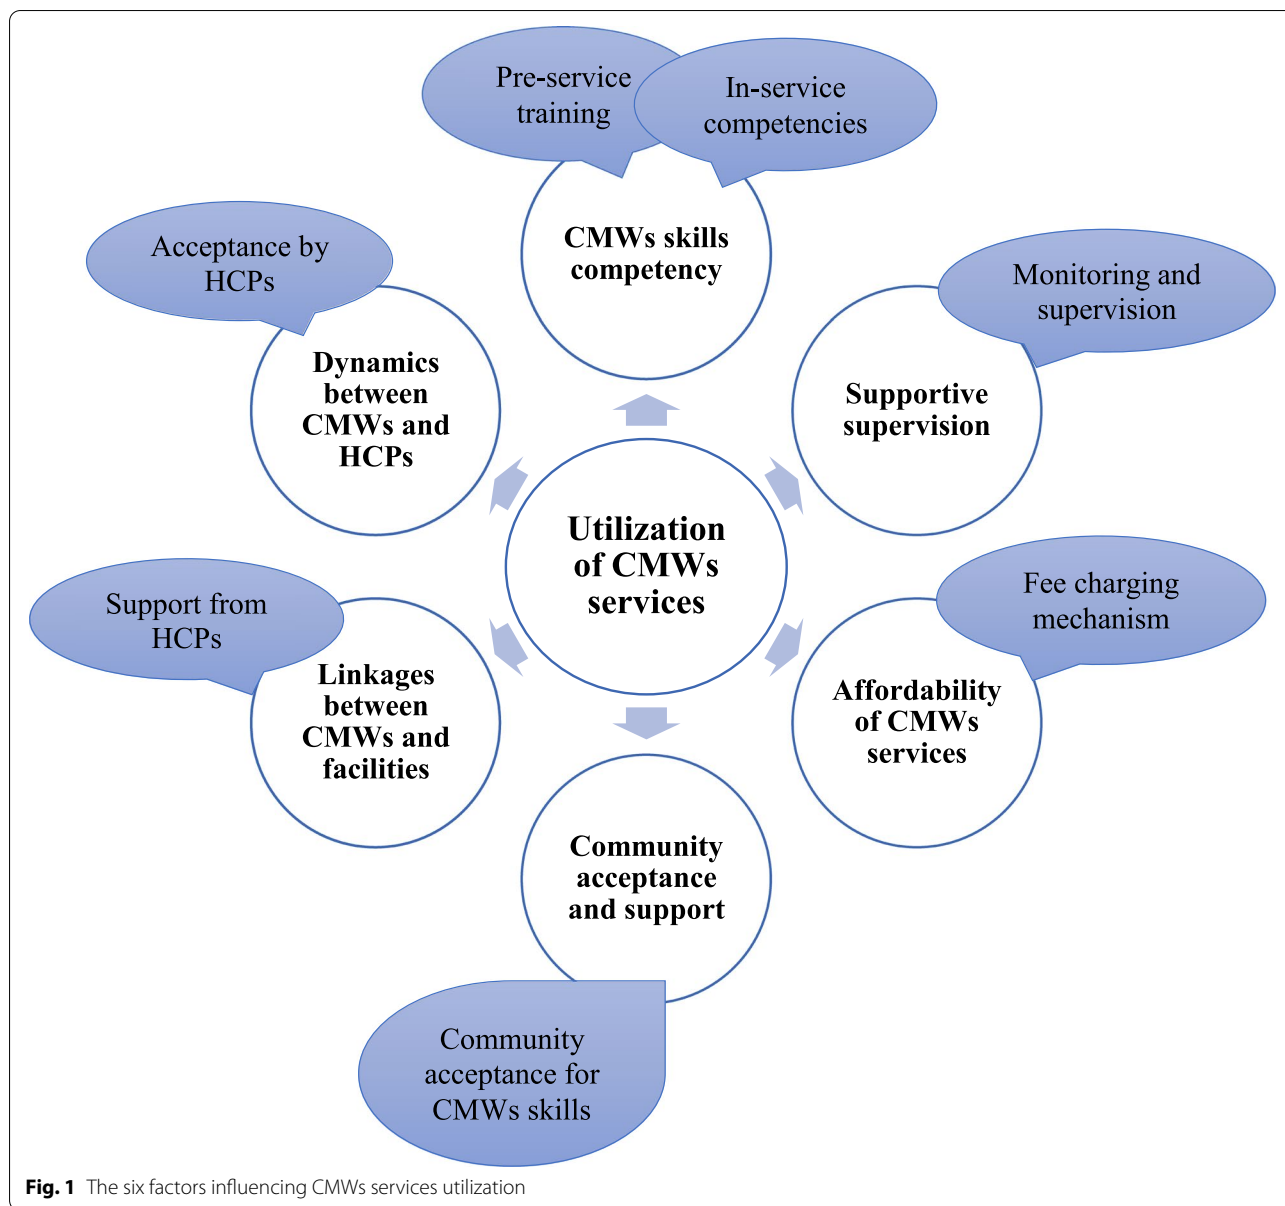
Pre-service training

In-service competencies

CMWs skills competency

Acceptance by HCPs

Monitoring and supervision

Dynamics between CMWs and HCPs

Supportive supervision

Utilization of CMWs services

Support from HCPs

Fee charging mechanism

Linkages between CMWs and facilities

Affordability of CMWs services

Community acceptance and support

Community acceptance for CMWs skills

**Fig. 1** The six factors influencing CMWs services utilization